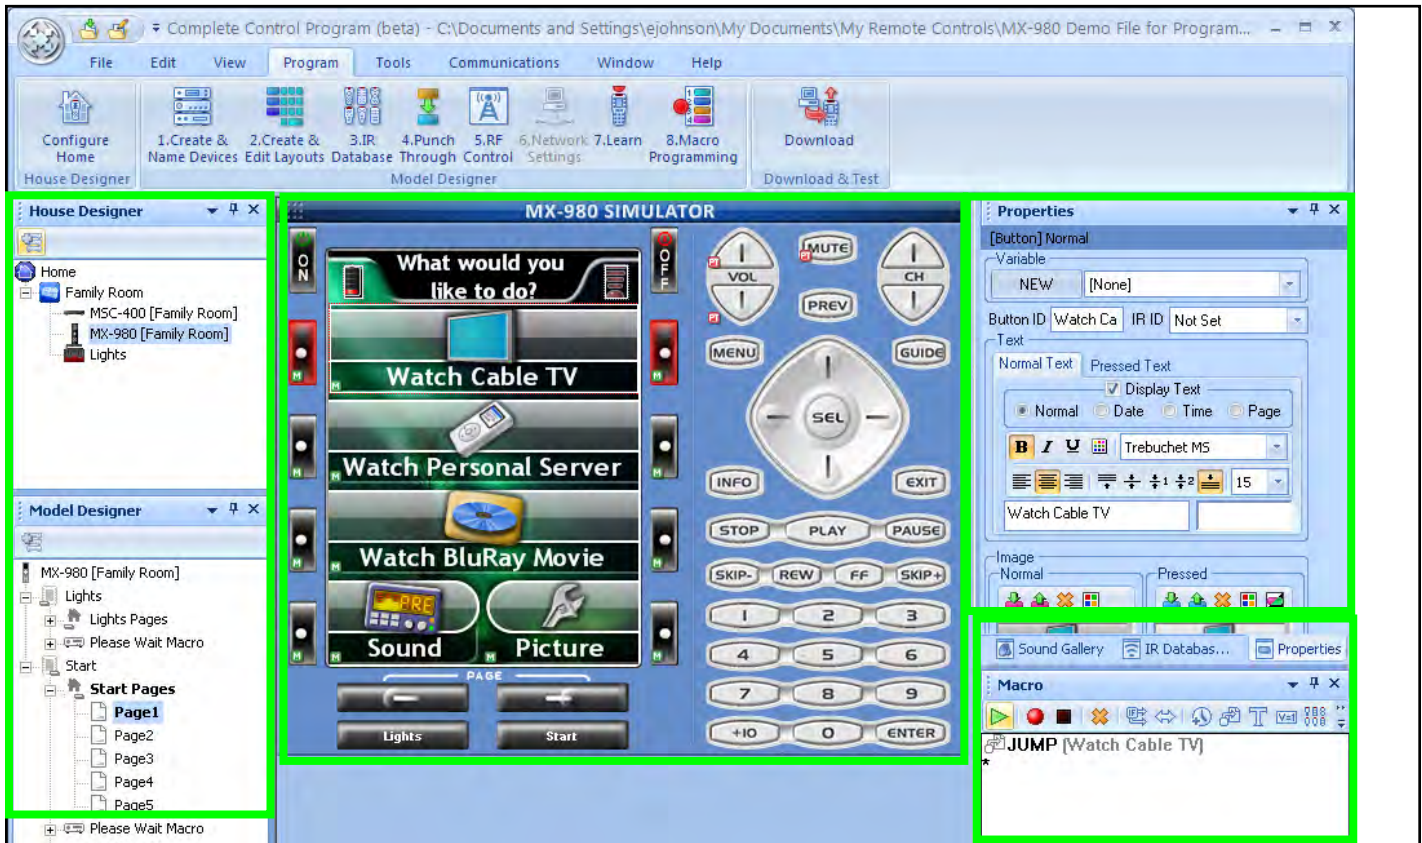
Complete Control Program (beta) - C:\Documents and Settings\ejohnson\My Documents\My Remote Controls\MX-980 Demo File for Program...

File Edit View Program Tools Communications Window Help

Configure Home
House Designer

1.Create & Name Devices 2.Create & Edit Layouts 3.IR Database 4.Punch Through 5.RF Control 6.Network Settings 7.Learn 8.Macro Programming
Model Designer

Download
Download & Test

House Designer

Home
Family Room
MSC-400 [Family Room]
MX-980 [Family Room]
Lights

Model Designer

MX-980 [Family Room]
Lights
Lights Pages
Please Wait Macro
Start
Start Pages
Page1
Page2
Page3
Page4
Page5
Please Wait Macro

MX-980 SIMULATOR

ON
OFF
What would you like to do?
Watch Cable TV
Watch Personal Server
Watch BluRay Movie
Sound
Picture
PAGE
Lights
Start

VOL
MUTE
CH
PREV
MENU
GUIDE
SEL
INFO
EXIT
STOP
PLAY
PAUSE
SKIP-
REW
FF
SKIP+
1 2 3
4 5 6
7 8 9
+10 0 ENTER

Properties
[Button] Normal
Variable
NEW [None]
Button ID Watch Ca IR ID Not Set
Text
Normal Text Pressed Text
Display Text
Normal Date Time Page
B I U Trebuchet MS
15
Watch Cable TV
Image
Normal
Pressed

Sound Gallery IR Databas... Properties

Macro
JUMP [Watch Cable TV]
*